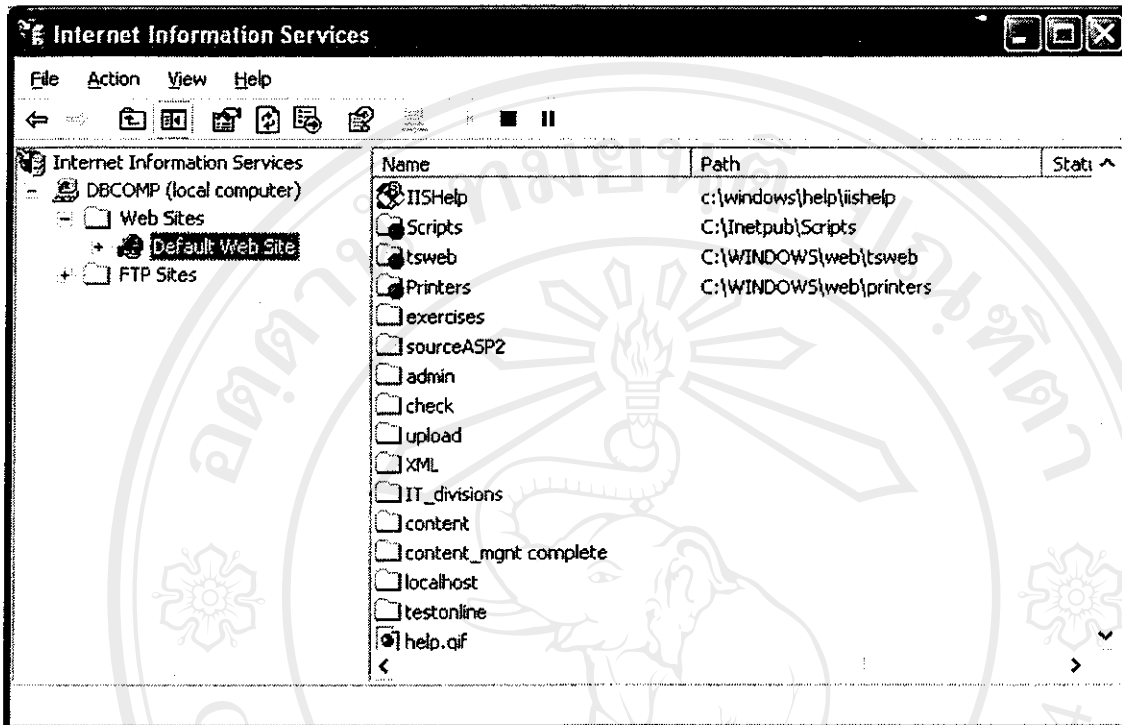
Internet Information Services

File Action View Help

Internet Information Services
DBCOMP (local computer)
Web Sites
Default Web Site
FTP Sites

| Name | Path | Stat |
|---|---|---|
| IISHelp | c:\windows\help\iishelp | |
| Scripts | C:\Inetpub\Scripts | |
| tsweb | C:\WINDOWS\web\tsweb | |
| Printers | C:\WINDOWS\web\printers | |
| exercises | | |
| sourceASP2 | | |
| admin | | |
| check | | |
| upload | | |
| XML | | |
| IT_divisions | | |
| content | | |
| content_mgnt complete | | |
| localhost | | |
| testonline | | |
| help.gif | | |